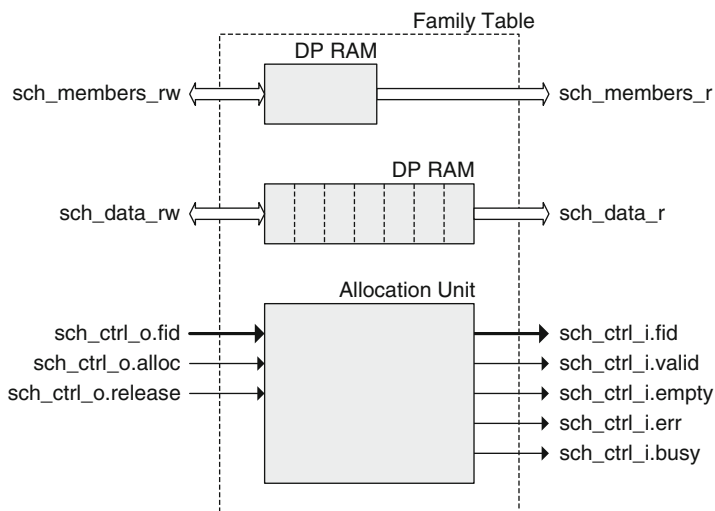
Family Table

DP RAM

sch_members_rw

sch_members_r

DP RAM

sch_data_rw

sch_data_r

Allocation Unit

sch_ctrl_o.fid

sch_ctrl_o.alloc

sch_ctrl_o.release

sch_ctrl_i.fid

sch_ctrl_i.valid

sch_ctrl_i.empty

sch_ctrl_i.err

sch_ctrl_i.busy